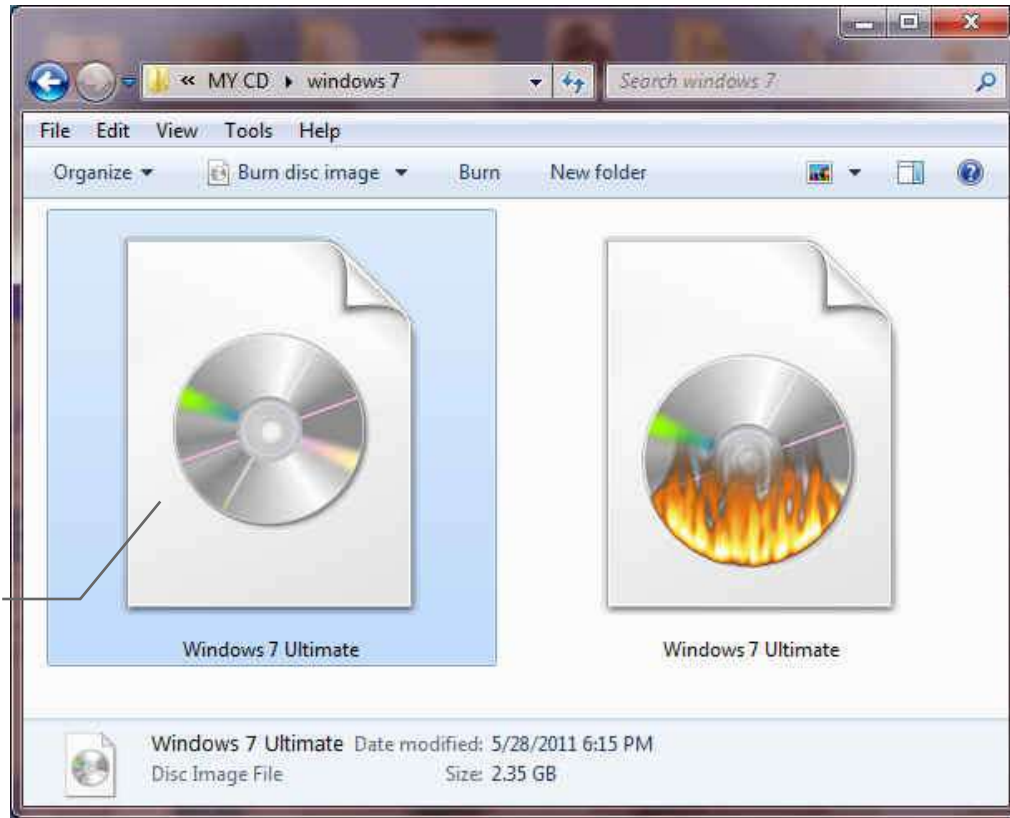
« MY CD ▸ windows 7

Search windows 7

File Edit View Tools Help

Organize ▾ Burn disc image ▾ Burn New folder

Windows 7 Ultimate

Windows 7 Ultimate

Windows 7 Ultimate Date modified: 5/28/2011 6:15 PM
Disc Image File Size: 2.35 GB